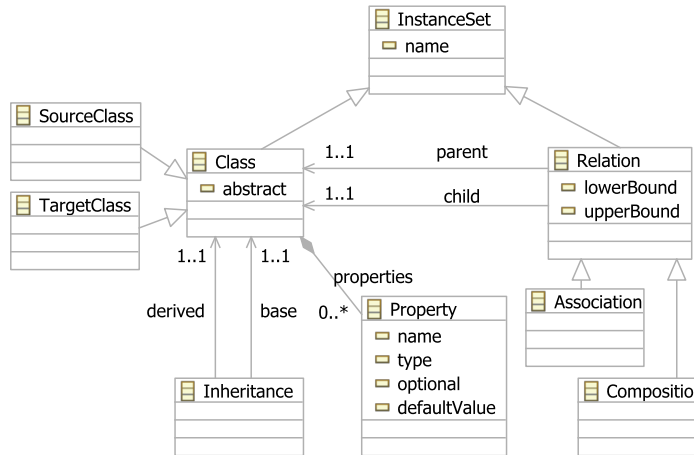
InstanceSet
name

SourceClass

TargetClass

Class
abstract

1..1 parent
1..1 child

Relation
lowerBound
upperBound

1..1 1..1
properties
derived base 0..*

Property
name
type
optional
defaultValue

Association

Inheritance

Compositio